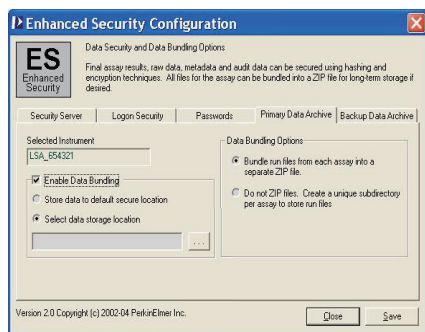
Enhanced Security Configuration

ES
Enhanced Security

Data Security and Data Bundling Options

Final assay results, raw data, metadata and audit data can be secured using hashing and encryption techniques. All files for the assay can be bundled into a ZIP file for long-term storage if desired.

Security Server | Logon Security | Passwords | Primary Data Archive | Backup Data Archive

Selected Instrument
LSA_654321

Enable Data Bundling
Store data to default secure location
Select data storage location
...

Data Bundling Options
Bundle run files from each assay into a separate ZIP file.
Do not ZIP files. Create a unique subdirectory per assay to store run files

Version 2.0 Copyright (c) 2002-04 PerkinElmer Inc.

Close
Save